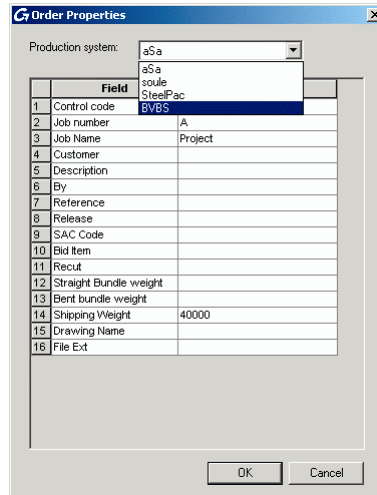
Order Properties

Production system: aSa

aSa
soule
SteelPac
BVBS

| | Field | |
|---|---|---|
| 1 | Control code | |
| 2 | Job number | A |
| 3 | Job Name | Project |
| 4 | Customer | |
| 5 | Description | |
| 6 | By | |
| 7 | Reference | |
| 8 | Release | |
| 9 | SAC Code | |
| 10 | Bid Item | |
| 11 | Recut | |
| 12 | Straight Bundle weight | |
| 13 | Bent bundle weight | |
| 14 | Shipping Weight | 40000 |
| 15 | Drawing Name | |
| 16 | File Ext | |

OK Cancel